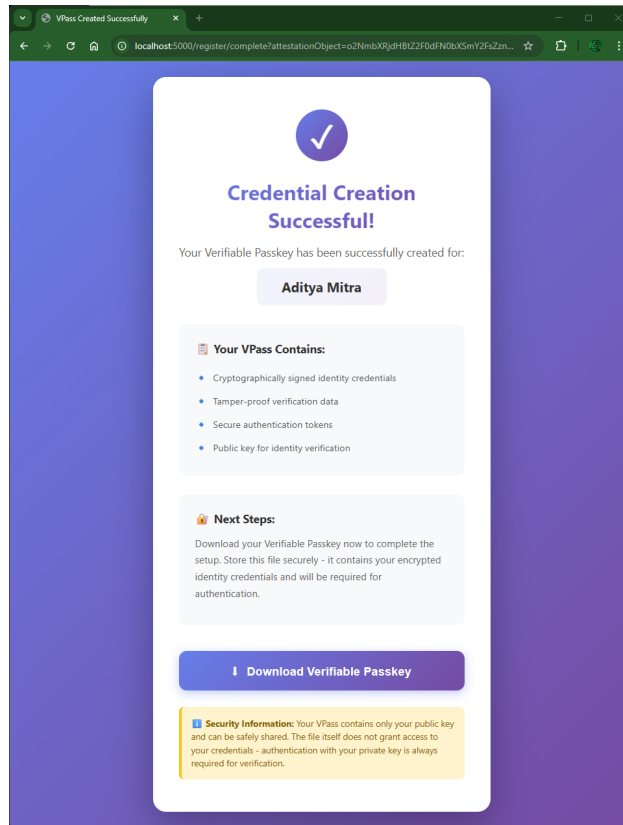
VPass Created Successfully

localhost:5000/register/complete?attestationObject=o2NmbXRjdHBtZ2F0dFN0bXSmY2FsZzn...

✓

Credential Creation Successful!

Your Verifiable Passkey has been successfully created for:

Aditya Mitra

📋 Your VPass Contains:

- Cryptographically signed identity credentials
- Tamper-proof verification data
- Secure authentication tokens
- Public key for identity verification

🔐 Next Steps:

Download your Verifiable Passkey now to complete the setup. Store this file securely - it contains your encrypted identity credentials and will be required for authentication.

⬇ Download Verifiable Passkey

ℹ Security Information: Your VPass contains only your public key and can be safely shared. The file itself does not grant access to your credentials - authentication with your private key is always required for verification.